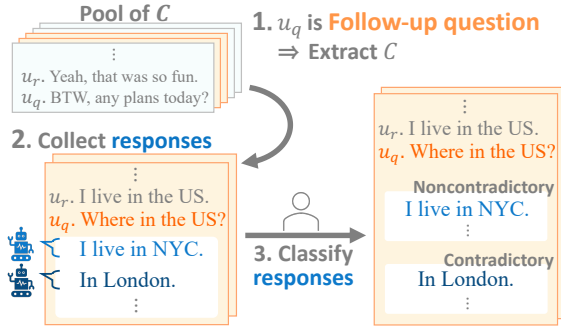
Pool of $C$

⋮

$u_r$. Yeah, that was so fun.

$u_q$. BTW, any plans today?

1. $u_q$ is Follow-up question

⇒ Extract $C$

2. Collect responses

⋮

$u_r$. I live in the US.

$u_q$. Where in the US?

I live in NYC.

In London.

⋮

3. Classify responses

⋮

$u_r$. I live in the US.

$u_q$. Where in the US?

Noncontradictory

I live in NYC.

Contradictory

In London.

⋮